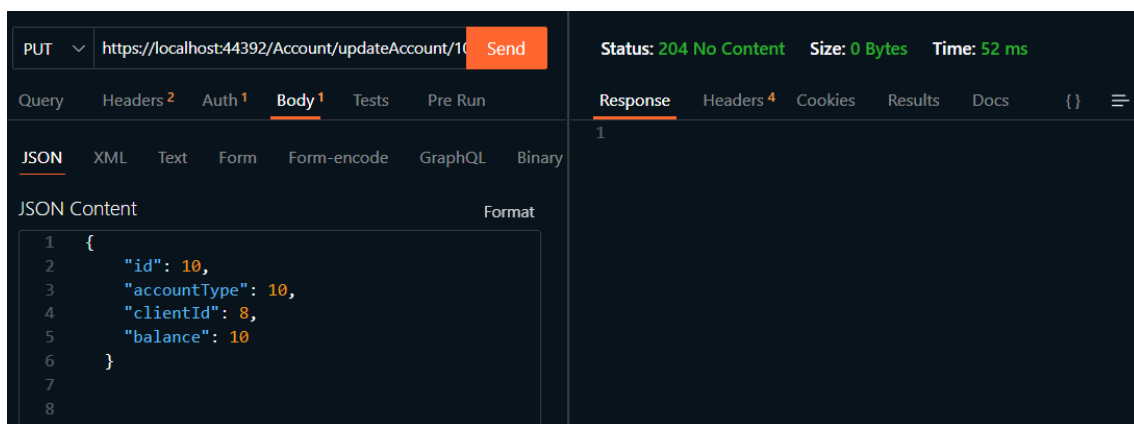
PUT https://localhost:44392/Account/updateAccount/10 Send

Query Headers 2 Auth 1 Body 1 Tests Pre Run

JSON XML Text Form Form-encode GraphQL Binary

JSON Content Format

1 {
2 "id": 10,
3 "accountType": 10,
4 "clientId": 8,
5 "balance": 10
6 }
7
8

Status: 204 No Content Size: 0 Bytes Time: 52 ms

Response Headers 4 Cookies Results Docs {}

1